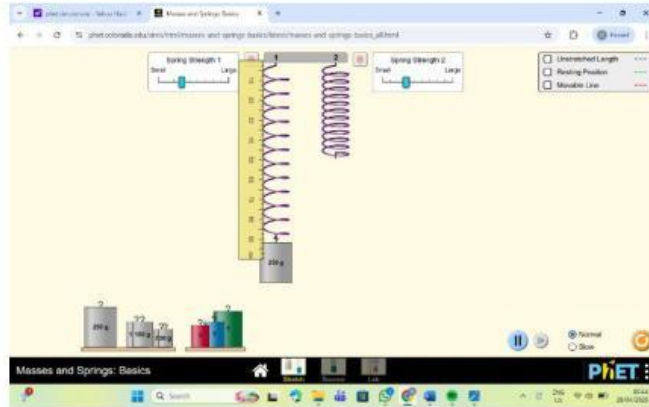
phet.colorado.edu - Yahoo Search
Masses and Springs: Basics
phet.colorado.edu/sims/html/masses-and-springs-basics/latest/masses-and-springs-basics_all.html
Paused

Spring Strength 1
Small Large

1 2

Spring Strength 2
Small Large

Unstretched Length
Resting Position
Movable Line

250 g

?
250 g
?
100 g
?
?
50 g

?
?
?

Normal
Slow

Masses and Springs: Basics
Stretch
Bounce
Lab
PhET

Search
ENG
US
20/06/2024